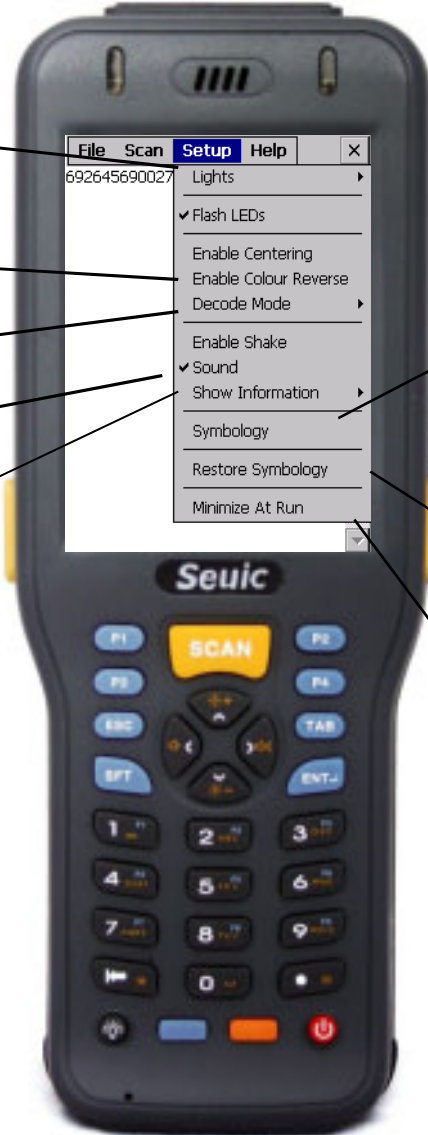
File Scan Setup Help ×

692645690027

Lights ▸

✔ Flash LEDs

Enable Centering

Enable Colour Reverse

Decode Mode ▸

Enable Shake

✔ Sound

Show Information ▸

Symbology

Restore Symbology

Minimize At Run

Seuic

F1 SCAN F2

F3 F4

ESC TAB

SFT ENT

1 2 3

4 5 6

7 8 9

0